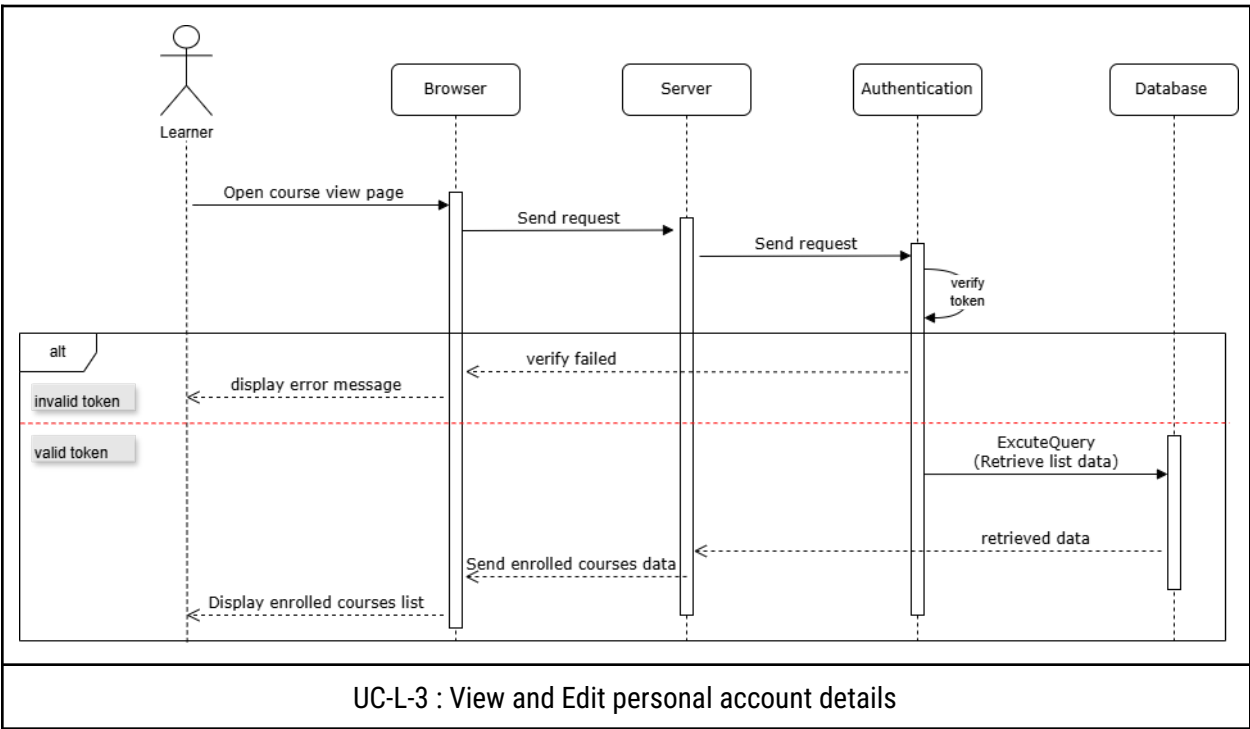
Learner

Browser

Server

Authentication

Database

Open course view page

Send request

Send request

verify token

alt

verify failed

display error message

invalid token

valid token

ExcuteQuery (Retrieve list data)

retrieved data

Send enrolled courses data

Display enrolled courses list

UC-L-3 : View and Edit personal account details